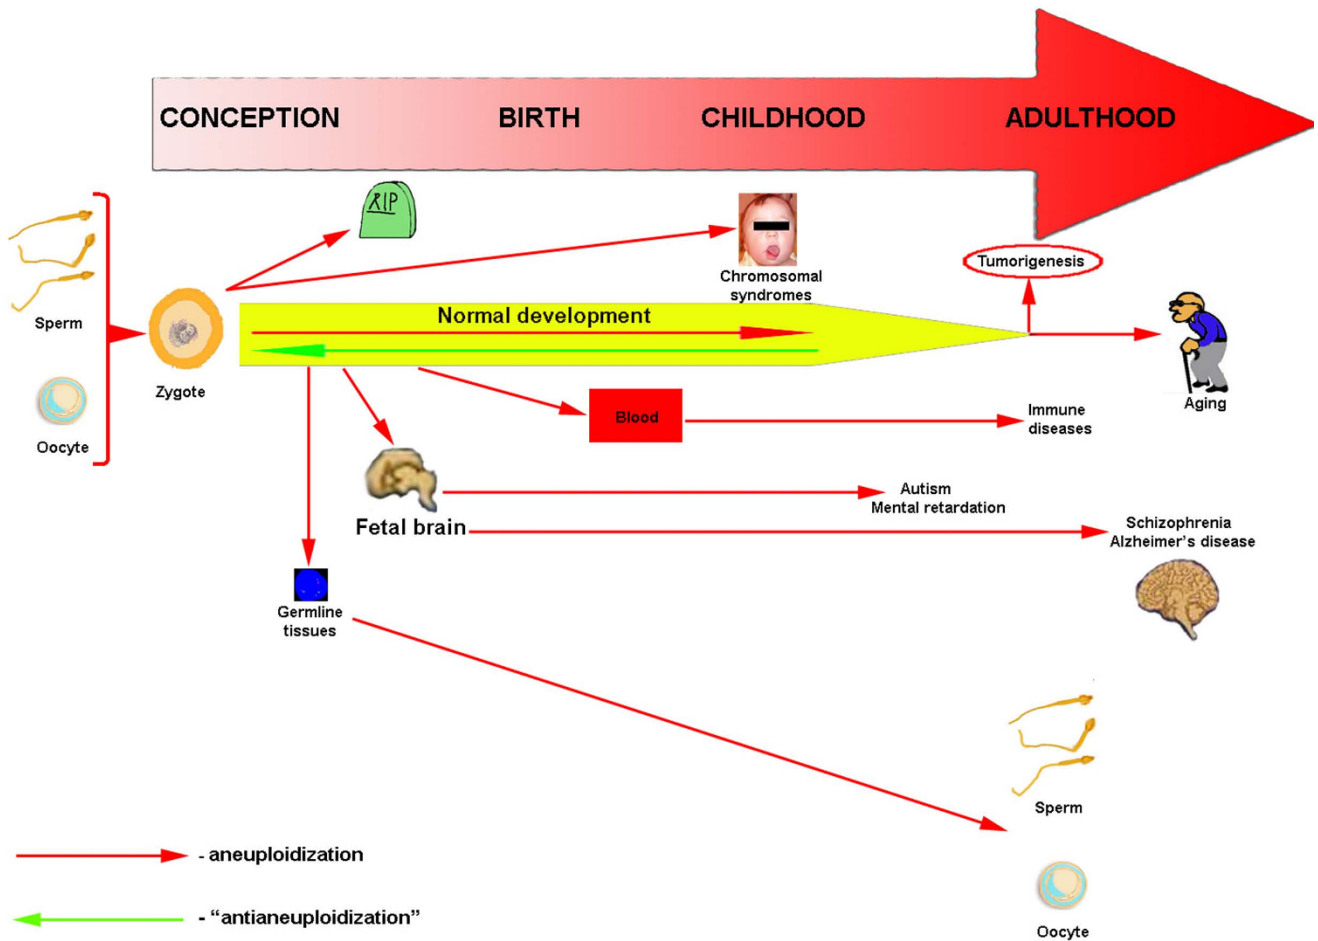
CONCEPTION BIRTH CHILDHOOD ADULTHOOD

RIP

Chromosomal syndromes

Tumorigenesis

Sperm

Oocyte

Zygote

Normal development

Aging

Blood

Immune diseases

Fetal brain

Autism
Mental retardation

Schizophrenia
Alzheimer's disease

Germline tissues

Sperm

Oocyte

- aneuploidization

- "antianeuploidization"